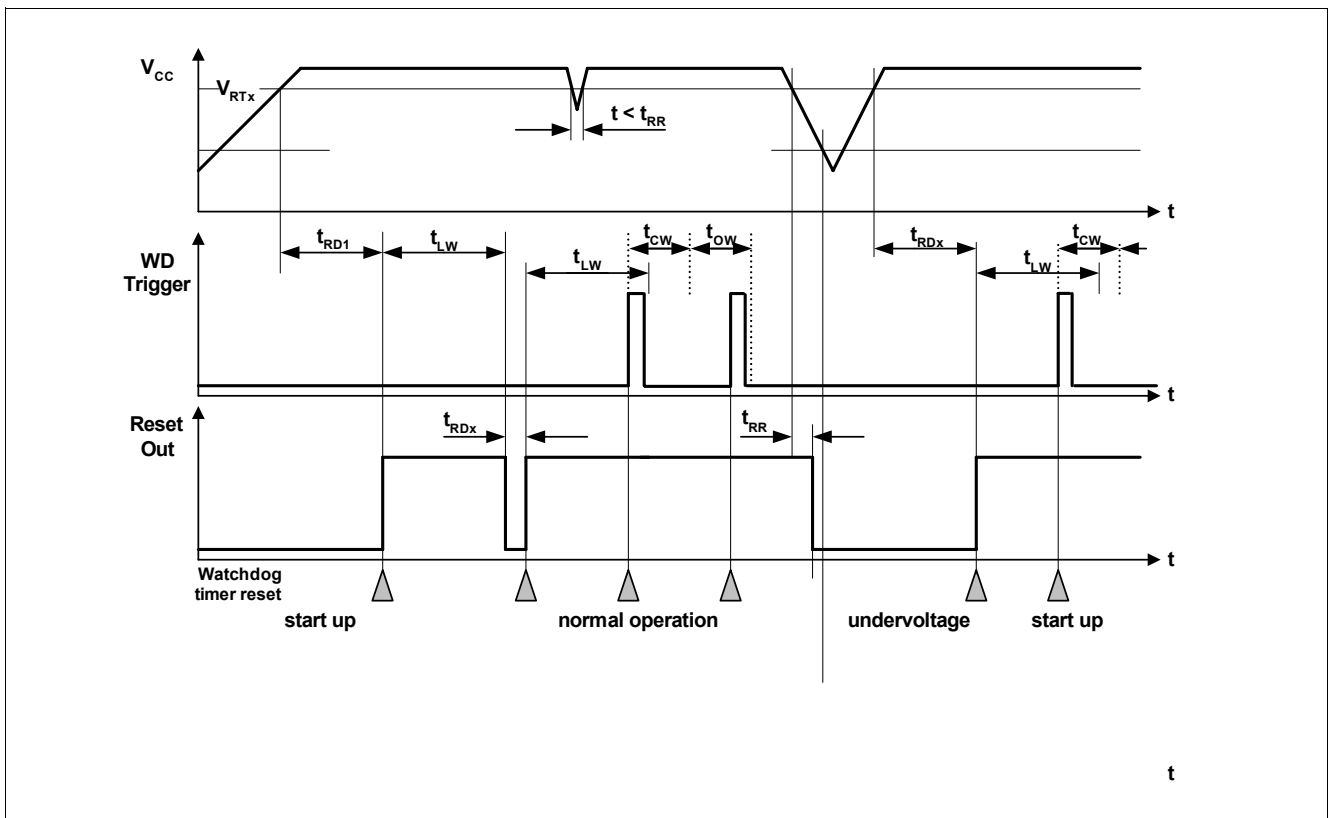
$V_{CC}$
$V_{RTx}$
$t < t_{RR}$
t
$t_{RD1}$
$t_{LW}$
$t_{LW}$
$t_{CW}$
$t_{OW}$
$t_{RDx}$
$t_{LW}$
$t_{CW}$
WD Trigger
t
Reset Out
$t_{RDx}$
$t_{RR}$
t
Watchdog timer reset
start up
normal operation
undervoltage
start up
t